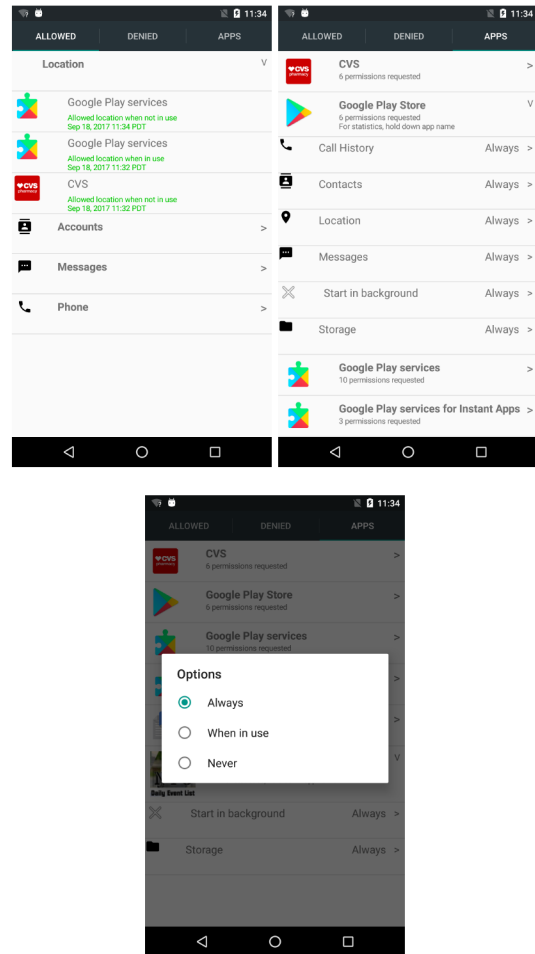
11:34

ALLOWED DENIED APPS

Location v

Google Play services
Allowed location when not in use
Sep 18, 2017 11:34 PDT

Google Play services
Allowed location when in use
Sep 18, 2017 11:32 PDT

CVS
Allowed location when not in use
Sep 18, 2017 11:32 PDT

Accounts >

Messages >

Phone >

11:34

ALLOWED DENIED APPS

CVS
6 permissions requested >

Google Play Store
6 permissions requested
For statistics, hold down app name v

Call History Always >

Contacts Always >

Location Always >

Messages Always >

Start in background Always >

Storage Always >

Google Play services
10 permissions requested >

Google Play services for Instant Apps
3 permissions requested >

11:34

ALLOWED DENIED APPS

CVS
6 permissions requested >

Google Play Store
6 permissions requested >

Google Play services
10 permissions requested

Options

Always

When in use

Never

Daily Event List

Start in background Always >

Storage Always >